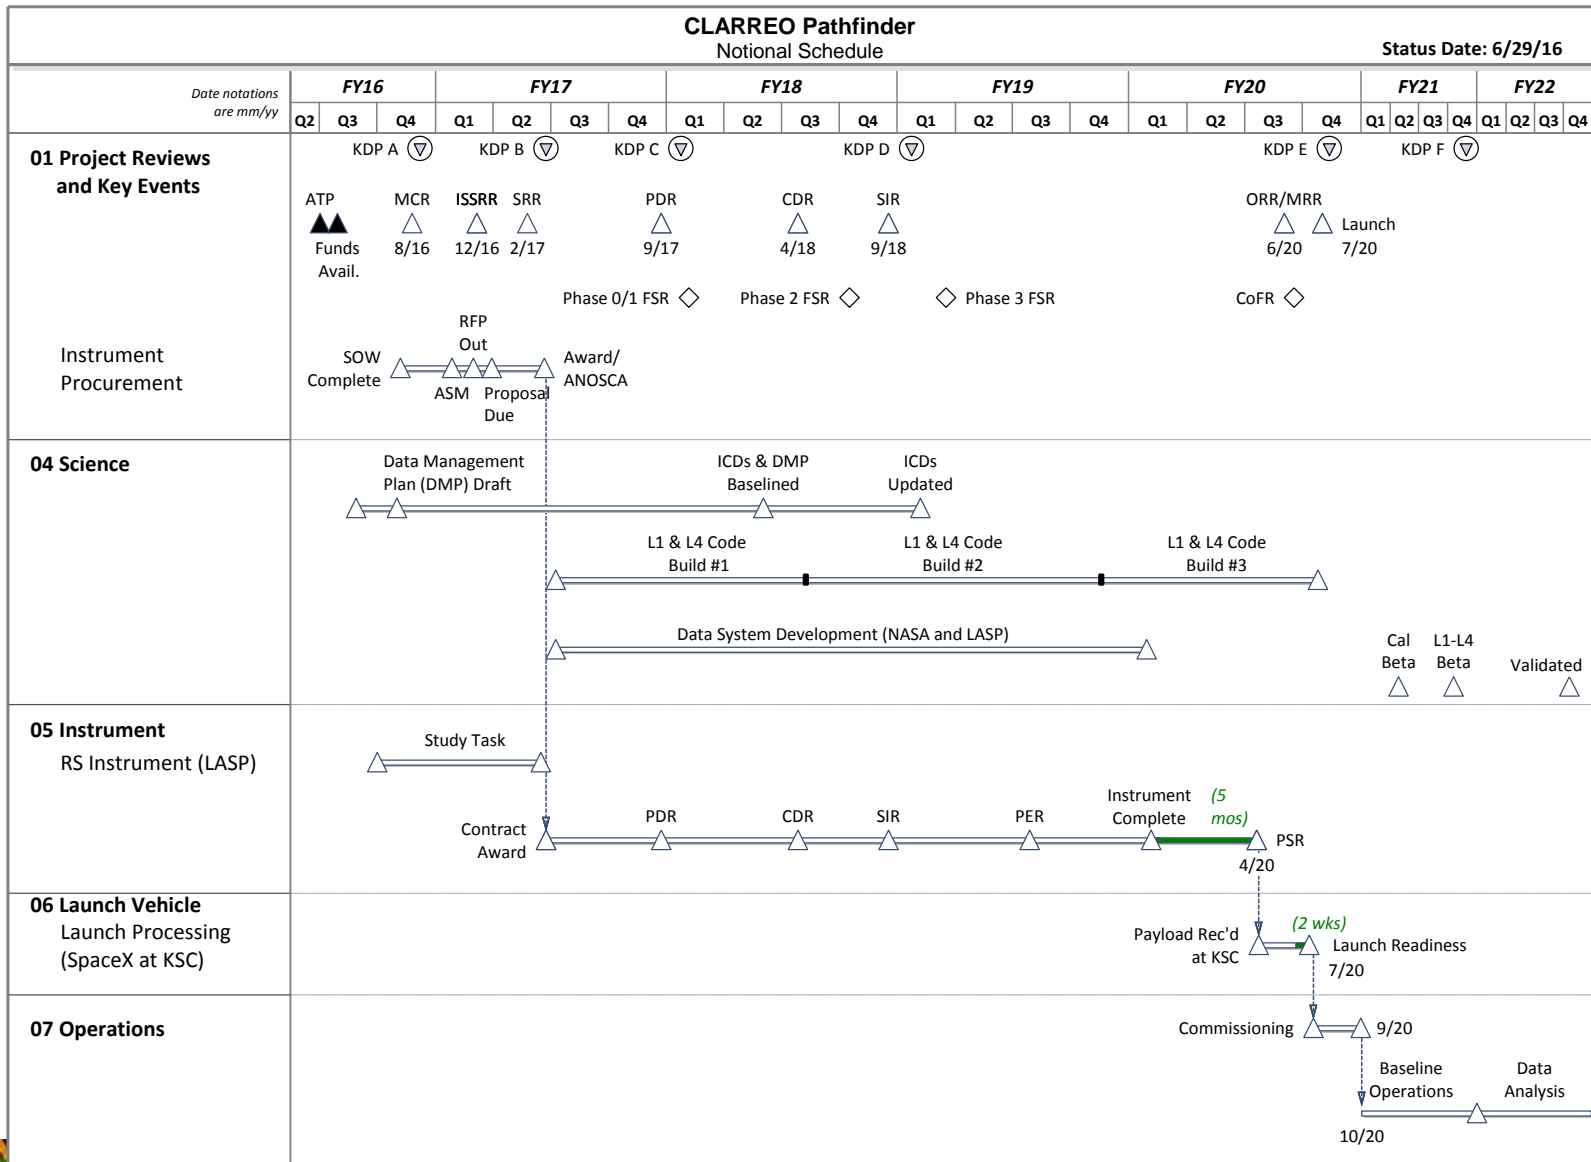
CLARREO Pathfinder
Notional Schedule
Status Date: 6/29/16

Date notations are mm/yy

| FY16 | | | FY17 | | | | FY18 | | | | FY19 | | | | FY20 | | | | FY21 | | | | FY22 | | | |
|---|---|---|---|---|---|---|---|---|---|---|---|---|---|---|---|---|---|---|---|---|---|---|---|---|---|---|
| Q2 | Q3 | Q4 | Q1 | Q2 | Q3 | Q4 | Q1 | Q2 | Q3 | Q4 | Q1 | Q2 | Q3 | Q4 | Q1 | Q2 | Q3 | Q4 | Q1 | Q2 | Q3 | Q4 | Q1 | Q2 | Q3 | Q4 |

01 Project Reviews and Key Events

KDP A KDP B KDP C KDP D KDP E KDP F

ATP Funds Avail. MCR 8/16 ISSRR 12/16 SRR 2/17 PDR 9/17 CDR 4/18 SIR 9/18 ORR/MRR 6/20 Launch 7/20

Phase 0/1 FSR Phase 2 FSR Phase 3 FSR CoFR

Instrument Procurement

SOW Complete RFP Out ASM Proposal Due Award/ ANOSCA

04 Science

Data Management Plan (DMP) Draft ICDs & DMP Baselined ICDs Updated

L1 & L4 Code Build #1 L1 & L4 Code Build #2 L1 & L4 Code Build #3

Data System Development (NASA and LASP)

Cal Beta L1-L4 Beta Validated

05 Instrument
RS Instrument (LASP)

Study Task

Contract Award PDR CDR SIR PER Instrument Complete (5 mos) PSR 4/20

06 Launch Vehicle
Launch Processing (SpaceX at KSC)

Payload Rec'd at KSC (2 wks) Launch Readiness 7/20

07 Operations

Commissioning 9/20

Baseline Operations Data Analysis

10/20